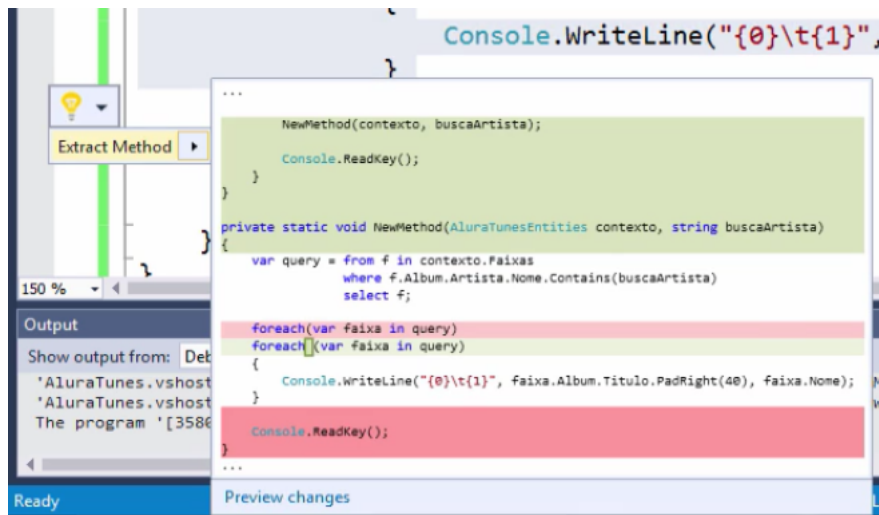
Console.WriteLine("{0}\t{1}",

Extract Method

...

NewMethod(contexto, buscaArtista);

Console.ReadKey();
}
}

private static void NewMethod(AluraTunesEntities contexto, string buscaArtista)
{
var query = from f in contexto.Faixas
where f.Album.Artista.Nome.Contains(buscaArtista)
select f;

foreach(var faixa in query)
foreach (var faixa in query)
{
Console.WriteLine("{0}\t{1}", faixa.Album.Titulo.PadRight(40), faixa.Nome);
}

Console.ReadKey();
}
...

Preview changes

150 %

Output

Show output from: Deb

'AluraTunes.vshost
'AluraTunes.vshost
The program '[3580

Ready